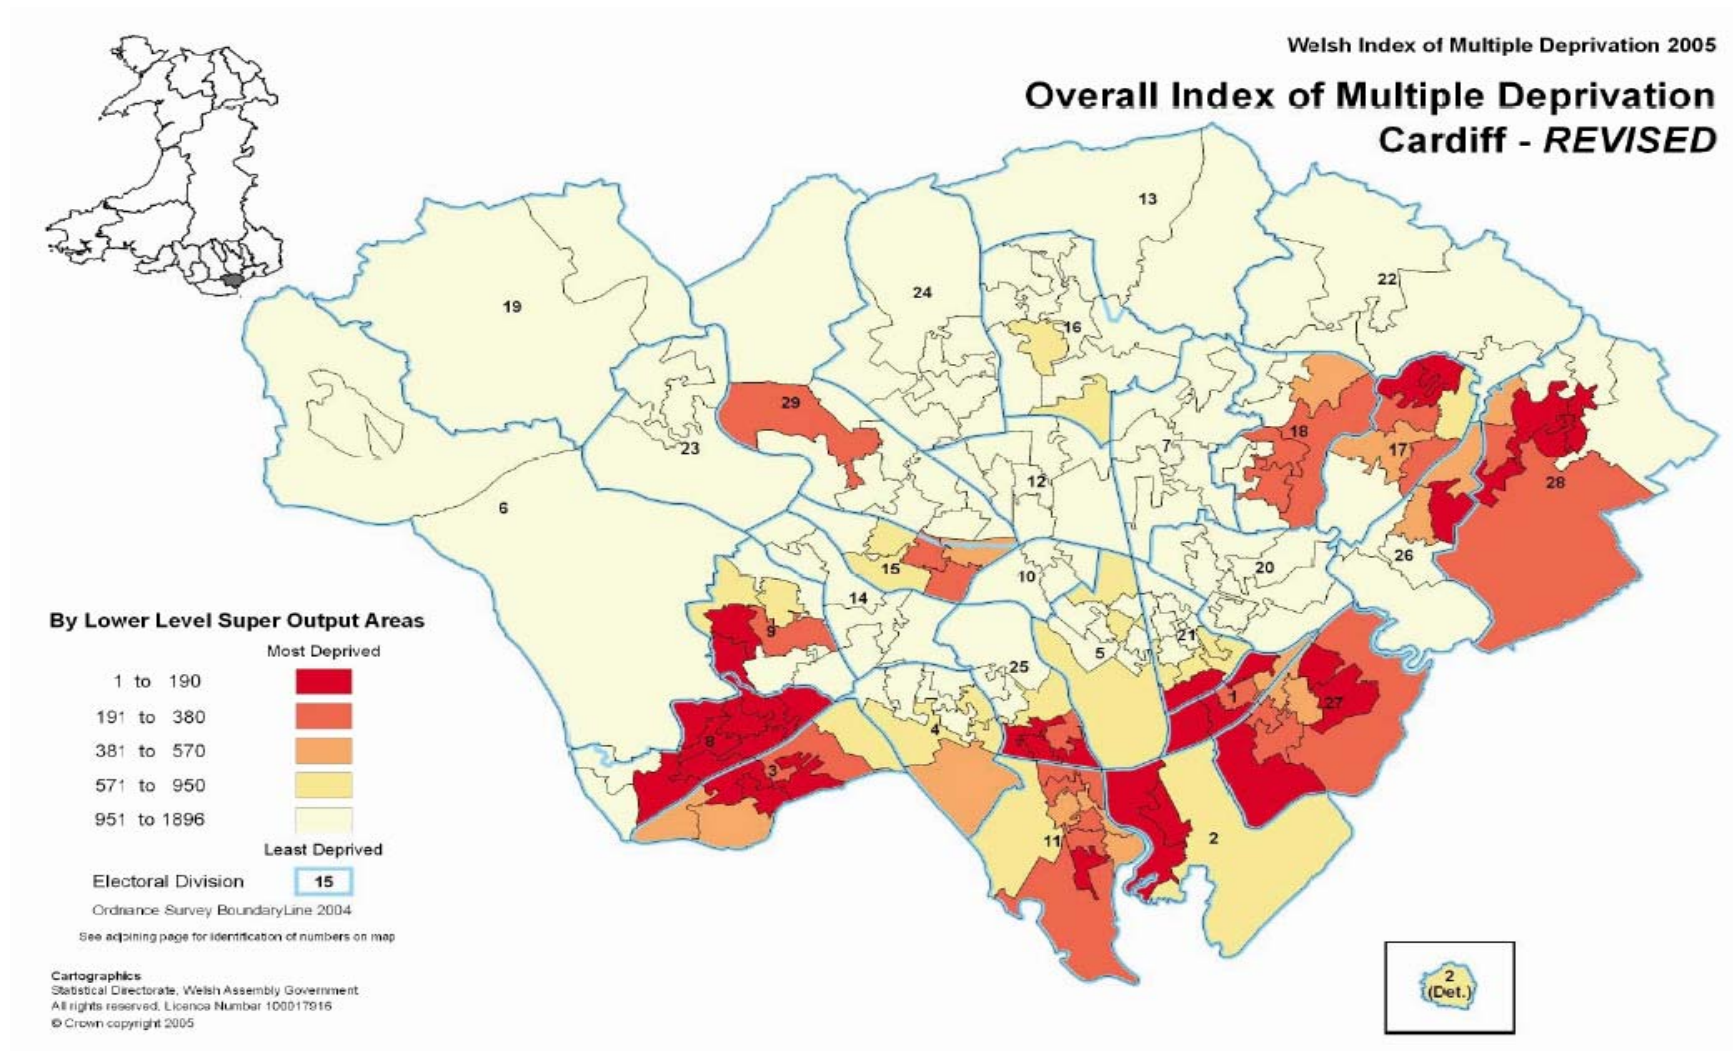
Welsh Index of Multiple Deprivation 2005

Overall Index of Multiple Deprivation
Cardiff - *REVISED*

13
24
22
19
16
29
23
18
7
17
12
28
6
15
10
20
26
14
9
21
5
25
1
27
4
8
3
11
2

By Lower Level Super Output Areas

Most Deprived

1 to 190
191 to 380
381 to 570
571 to 950
951 to 1896

Least Deprived

Electoral Division 15

Ordnance Survey BoundaryLine 2004

See adjoining page for identification of numbers on map

Cartographics
Statistical Directorate, Welsh Assembly Government
All rights reserved. Licence Number 100017916
© Crown copyright 2005

2
(Det.)